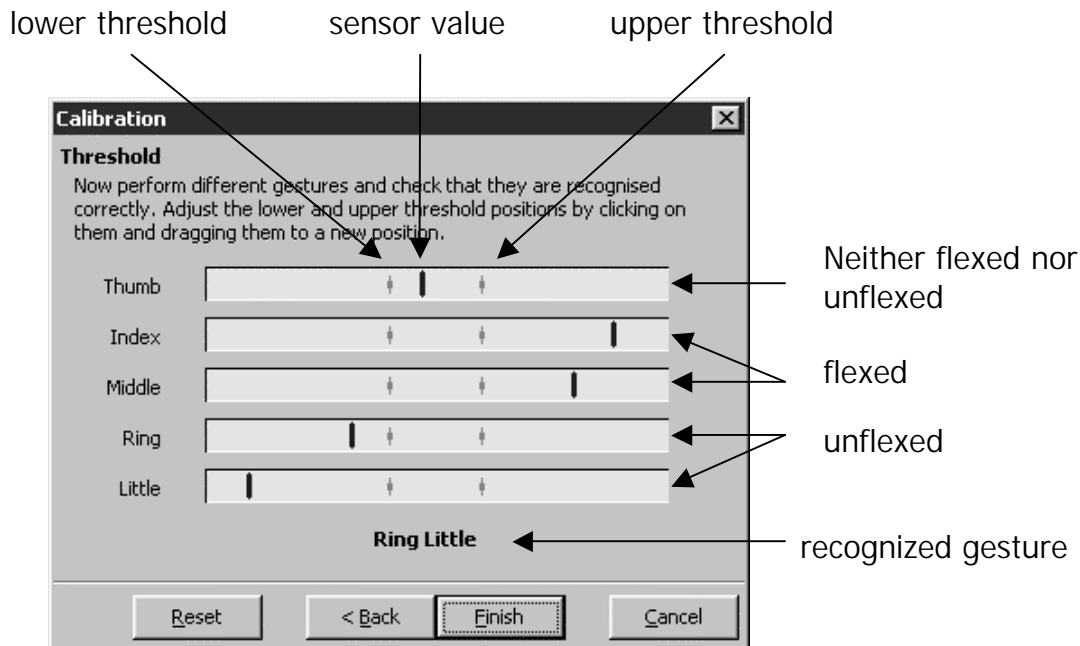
lower threshold

sensor value

upper threshold

Calibration

Threshold

Now perform different gestures and check that they are recognised correctly. Adjust the lower and upper threshold positions by clicking on them and dragging them to a new position.

Thumb

Index

Middle

Ring

Little

Neither flexed nor unflexed

flexed

unflexed

Ring Little

recognized gesture

Reset

< Back

Finish

Cancel